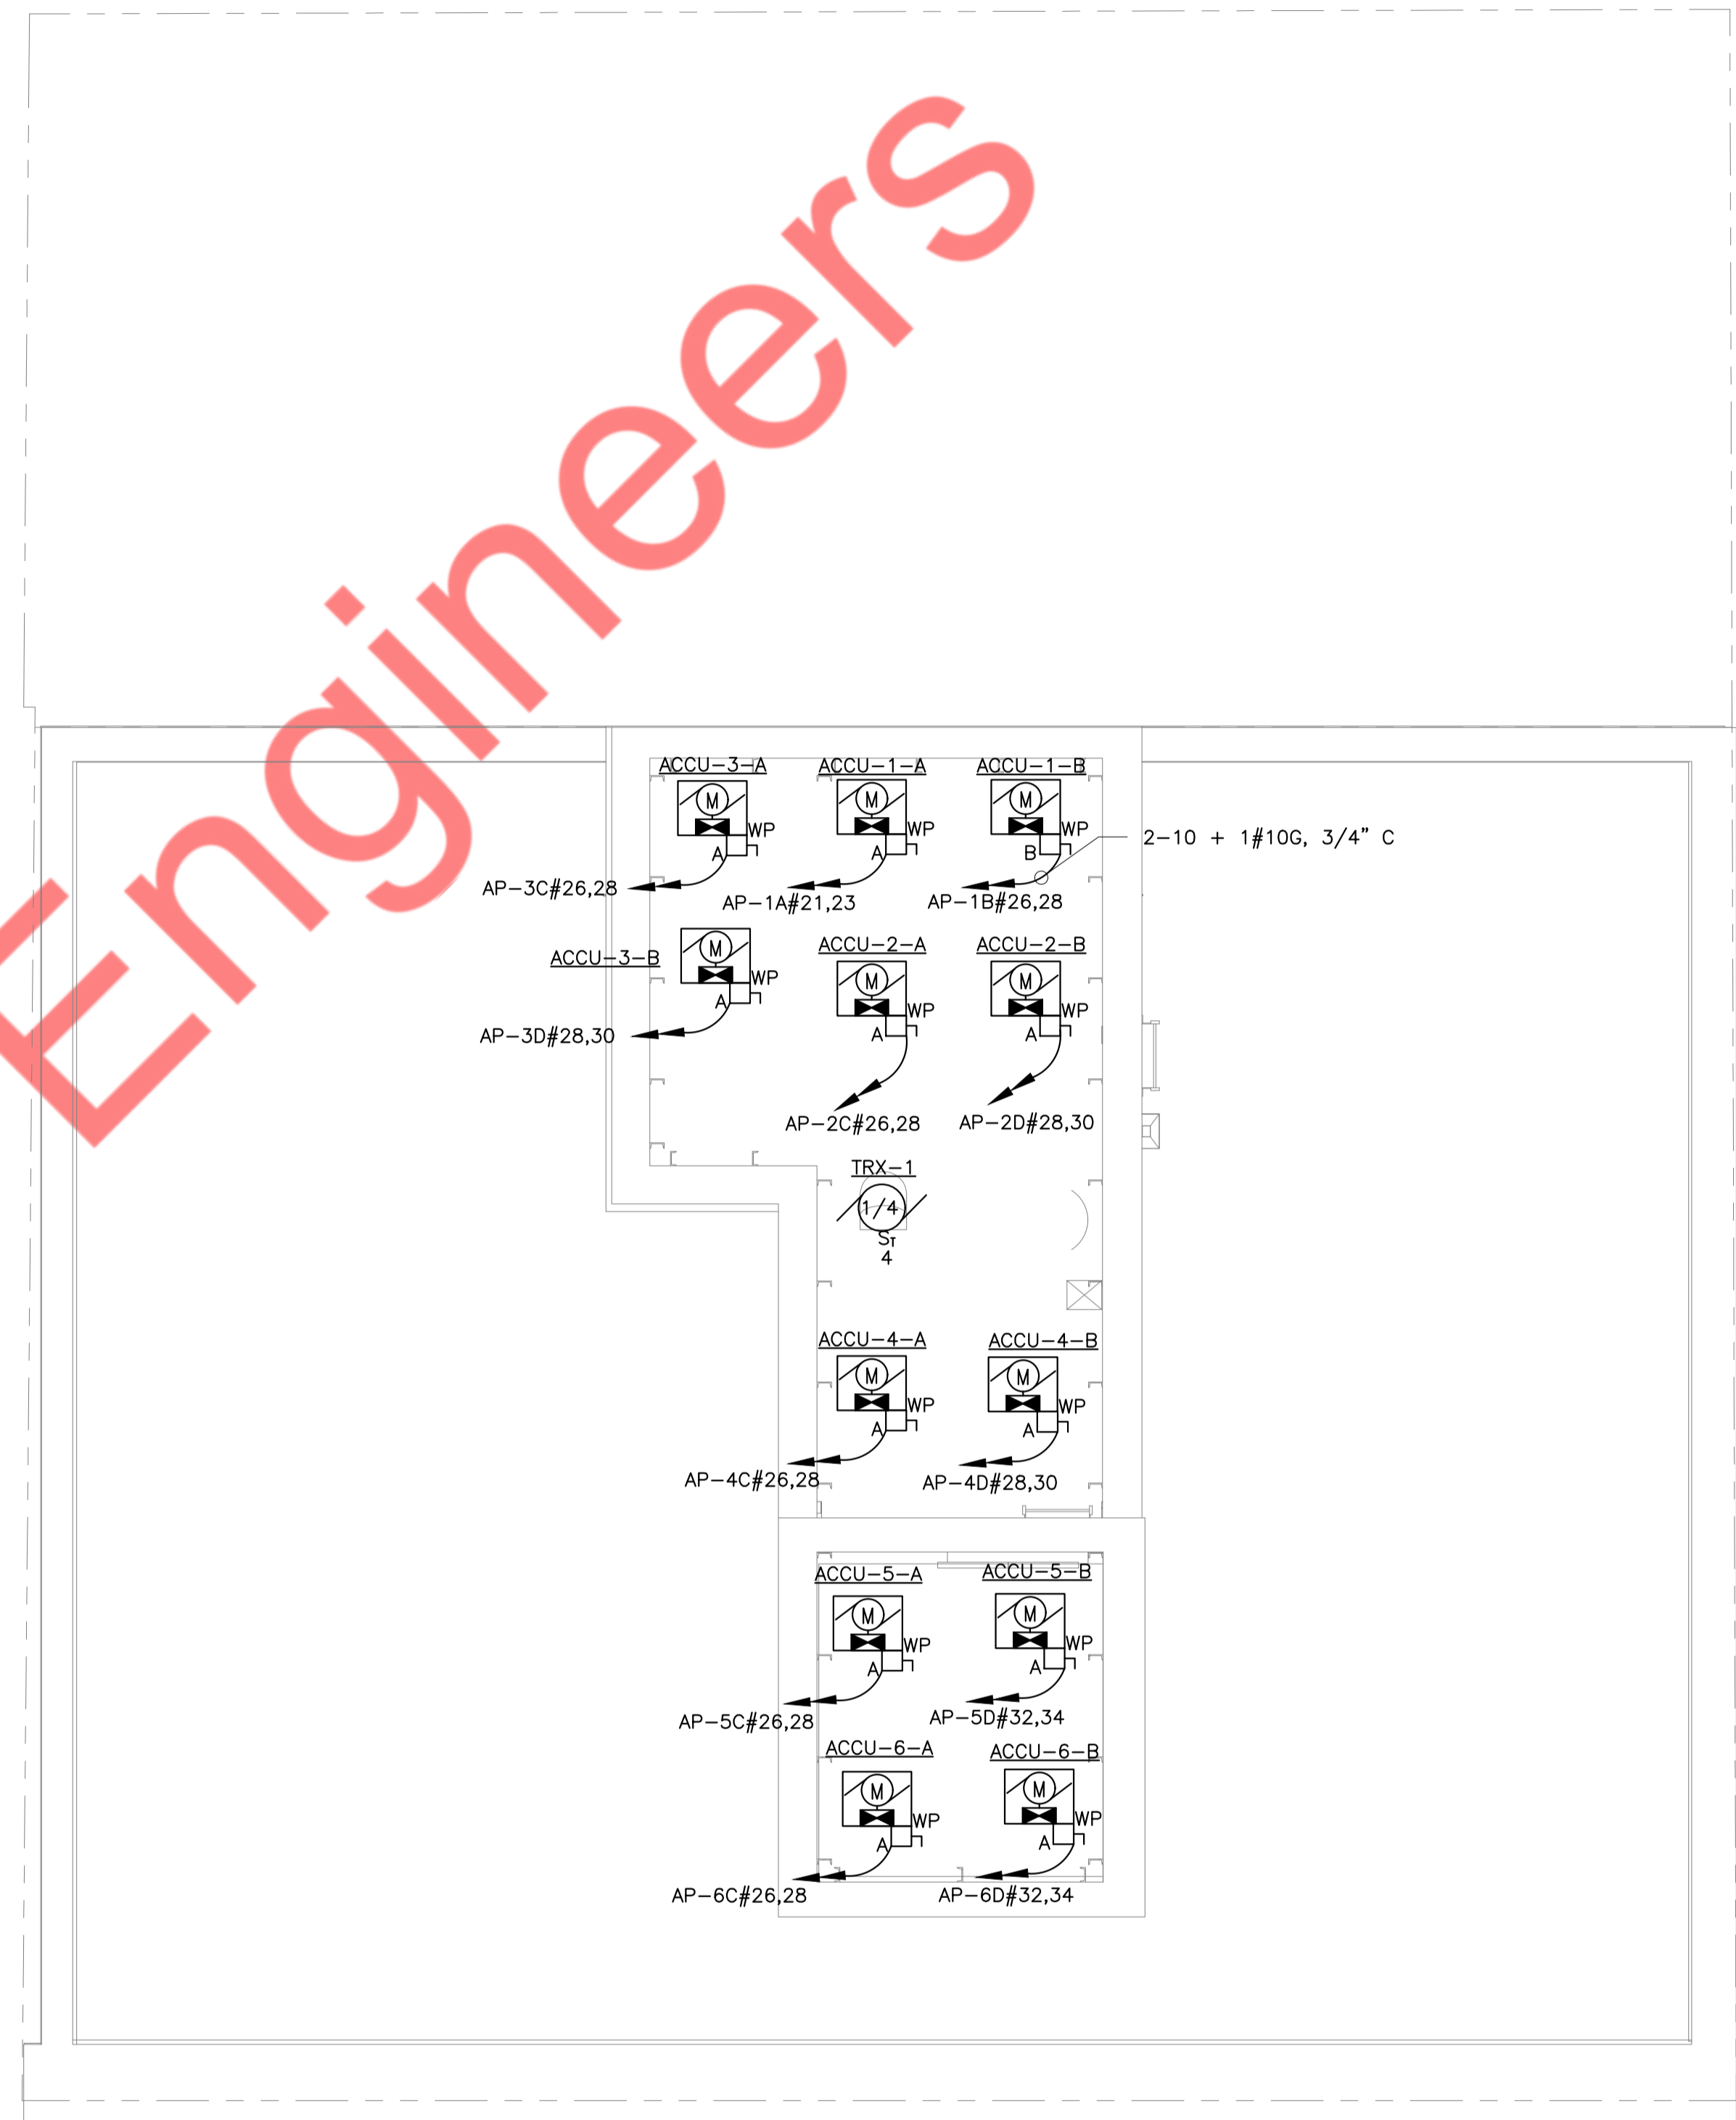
Engineers

ACCU-3-A
M
WP
A
ACCU-1-A
M
WP
A
ACCU-1-B
M
WP
B
2-10 + 1#10G, 3/4" C
AP-3C#26,28
AP-1A#21,23
AP-1B#26,28
ACCU-3-B
M
WP
A
ACCU-2-A
M
WP
A
ACCU-2-B
M
WP
A
AP-3D#28,30
AP-2C#26,28
AP-2D#28,30
TRX-1
1/4
$S_T$
4
ACCU-4-A
M
WP
A
ACCU-4-B
M
WP
A
AP-4C#26,28
AP-4D#28,30
ACCU-5-A
M
WP
A
ACCU-5-B
M
WP
A
AP-5C#26,28
AP-5D#32,34
ACCU-6-A
M
WP
A
ACCU-6-B
M
WP
A
AP-6C#26,28
AP-6D#32,34